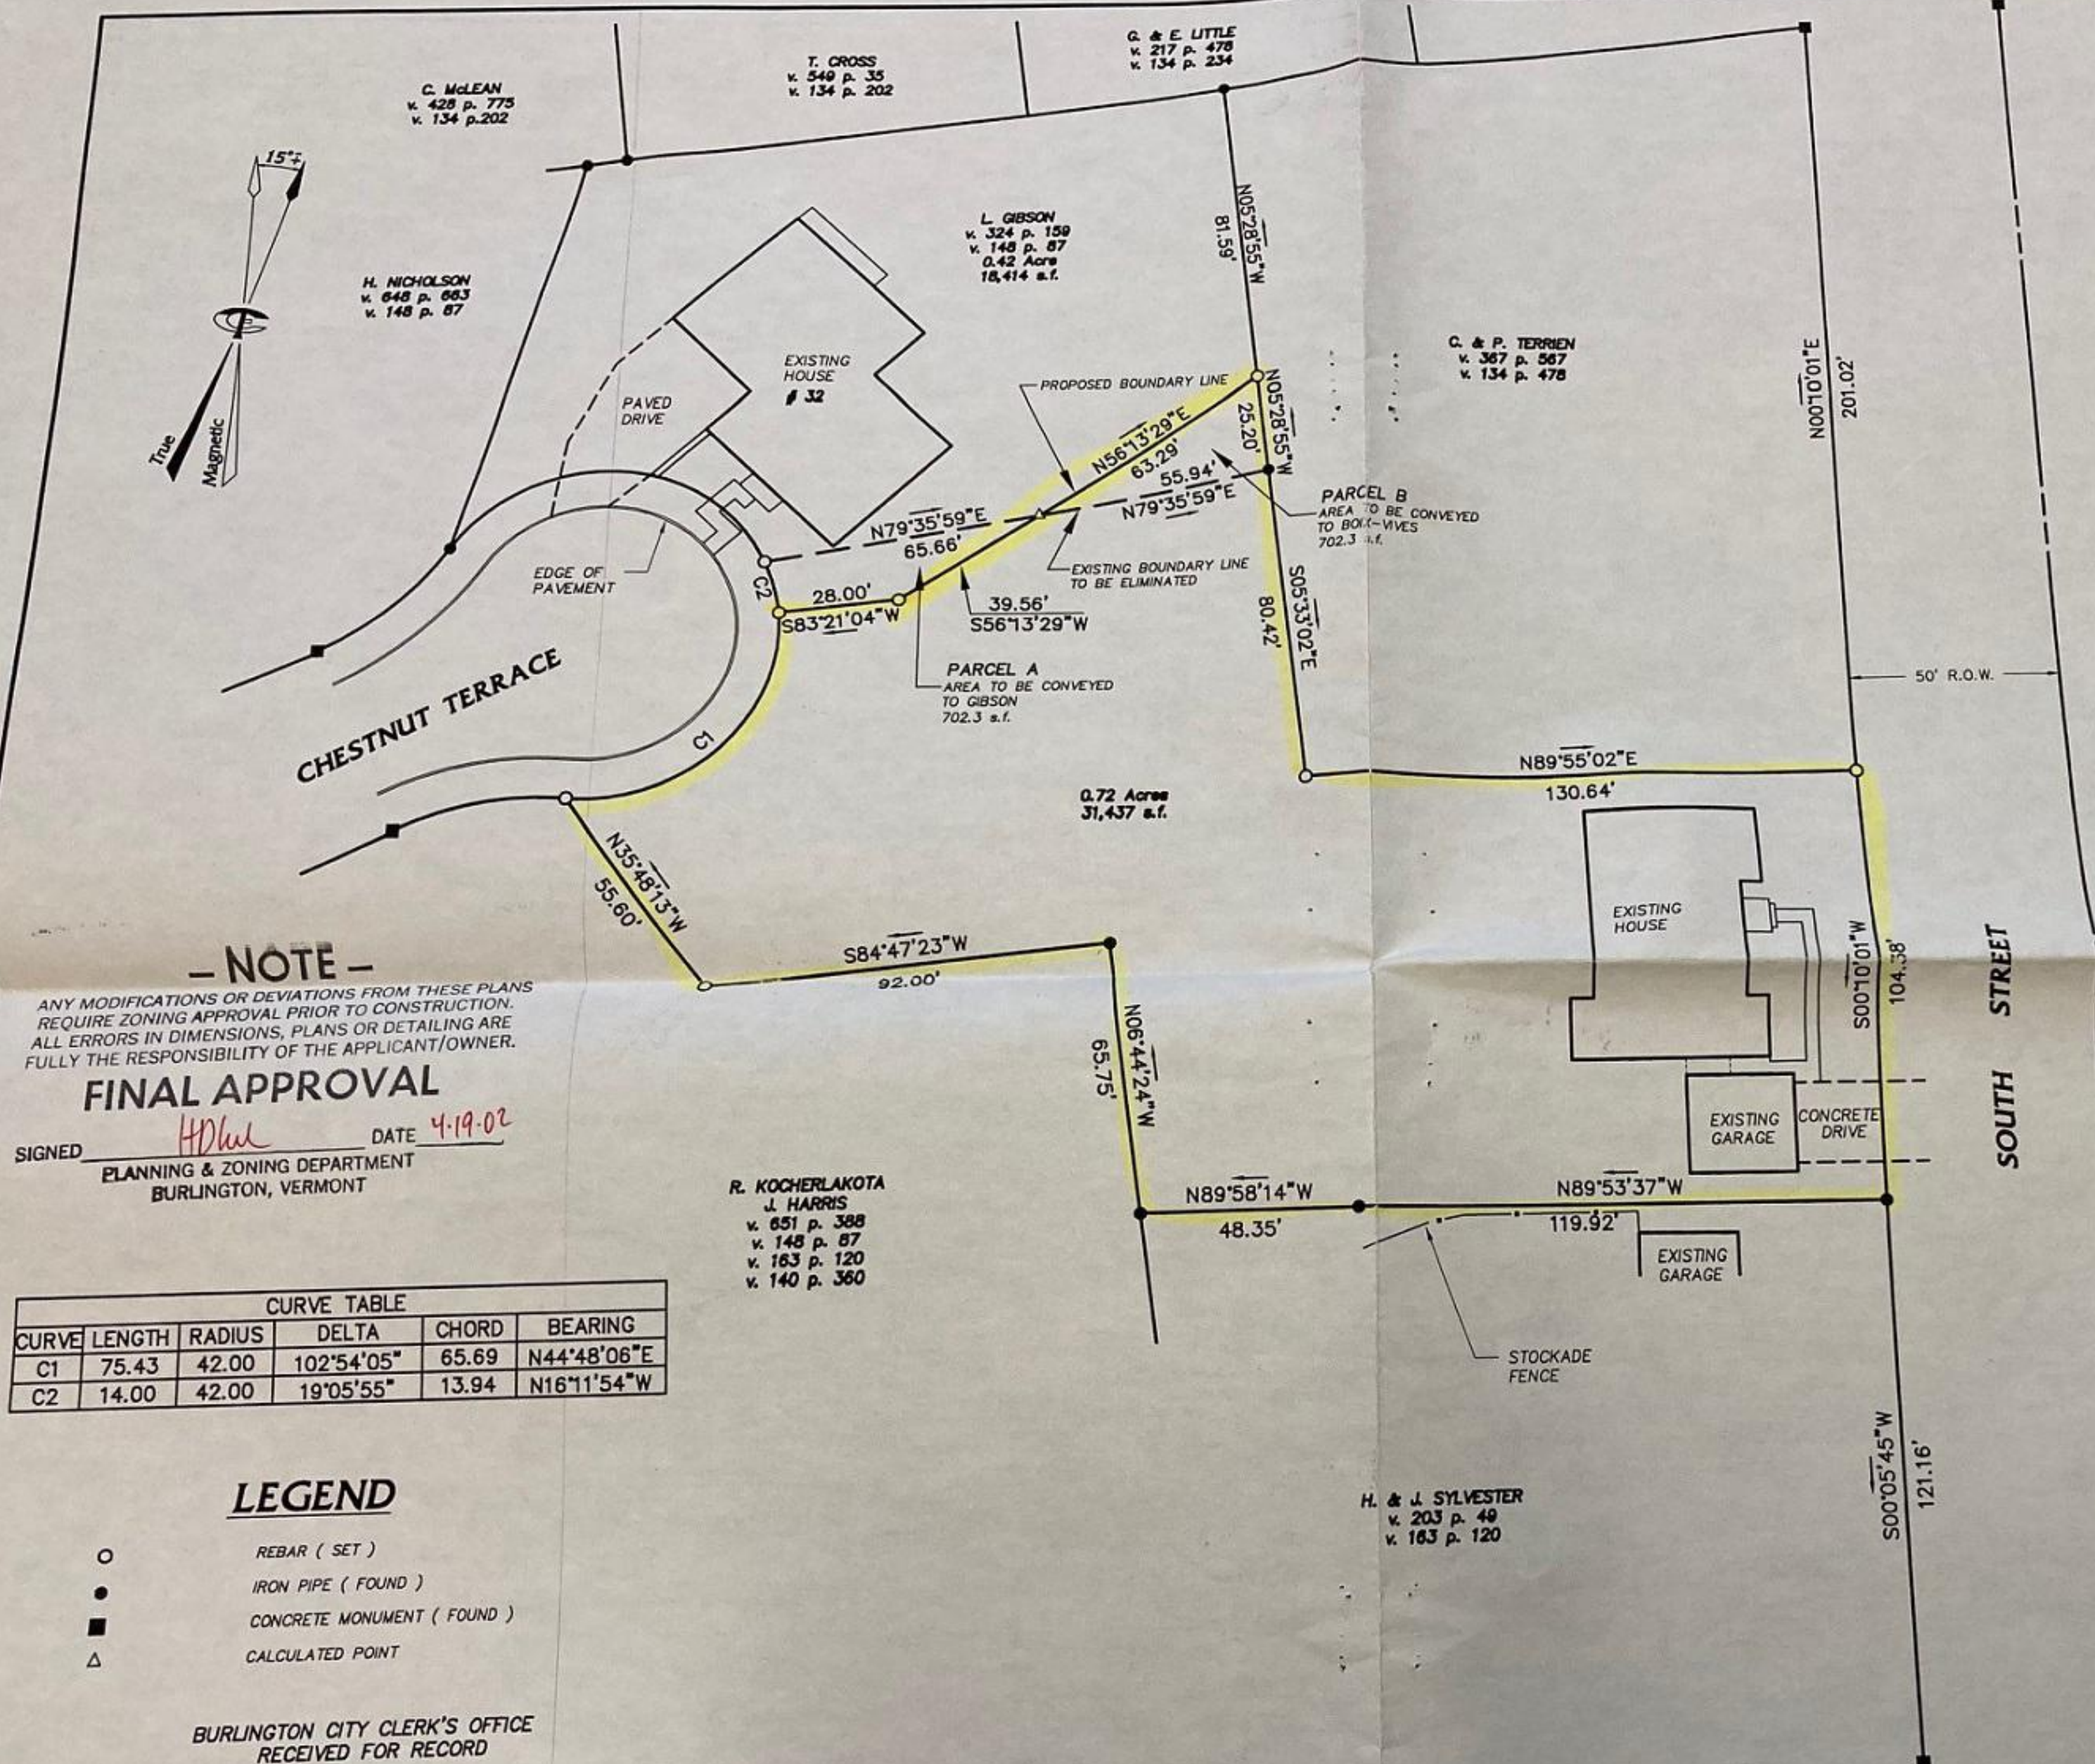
C. McLEAN
v. 428 p. 775
v. 134 p.202

T. CROSS
v. 549 p. 35
v. 134 p. 202

G. & E. LITTLE
v. 217 p. 478
v. 134 p. 234

15°±

True
Magnetic

H. NICHOLSON
v. 648 p. 663
v. 148 p. 87

L. GIBSON
v. 324 p. 159
v. 148 p. 87
0.42 Acre
18,414 s.f.

N05°28'55"W
81.59'

EXISTING
HOUSE
# 32

PAVED
DRIVE

C. & P. TERRIEN
v. 367 p. 567
v. 134 p. 478

N00°10'01"E
201.02'

PROPOSED BOUNDARY LINE

N05°28'55"W
25.20'

N56°13'29"E
63.29'
55.94'
N79°35'59"E

PARCEL B
AREA TO BE CONVEYED
TO BOX-VIVES
702.3 s.f.

N79°35'59"E
65.66'

EDGE OF
PAVEMENT

C2

28.00'
S83°21'04"W

39.56'
S56°13'29"W

EXISTING BOUNDARY LINE
TO BE ELIMINATED

S05°33'02"E
80.42'

PARCEL A
AREA TO BE CONVEYED
TO GIBSON
702.3 s.f.

50' R.O.W.

CHESTNUT TERRACE

C1

N89°55'02"E
130.64'

0.72 Acres
31,437 s.f.

N35°48'13"W
55.60'

EXISTING
HOUSE

S00°10'01"W
104.38'

SOUTH STREET

S84°47'23"W
92.00'

– NOTE –
ANY MODIFICATIONS OR DEVIATIONS FROM THESE PLANS REQUIRE ZONING APPROVAL PRIOR TO CONSTRUCTION. ALL ERRORS IN DIMENSIONS, PLANS OR DETAILING ARE FULLY THE RESPONSIBILITY OF THE APPLICANT/OWNER.

FINAL APPROVAL
SIGNED HDhl DATE 4.19.02
PLANNING & ZONING DEPARTMENT
BURLINGTON, VERMONT

N06°44'24"W
65.75'

EXISTING
GARAGE

CONCRETE
DRIVE

R. KOCHERLAKOTA
J. HARRIS
v. 651 p. 388
v. 148 p. 87
v. 163 p. 120
v. 140 p. 360

N89°58'14"W
48.35'

N89°53'37"W
119.92'

EXISTING
GARAGE

| CURVE TABLE | | | | | |
|---|---|---|---|---|---|
| CURVE | LENGTH | RADIUS | DELTA | CHORD | BEARING |
| C1 | 75.43 | 42.00 | 102°54'05" | 65.69 | N44°48'06"E |
| C2 | 14.00 | 42.00 | 19°05'55" | 13.94 | N16°11'54"W |

STOCKADE
FENCE

S00°05'45"W
121.16'

LEGEND
REBAR ( SET )
IRON PIPE ( FOUND )
CONCRETE MONUMENT ( FOUND )
CALCULATED POINT

H. & J. SYLVESTER
v. 203 p. 49
v. 163 p. 120

BURLINGTON CITY CLERK'S OFFICE
RECEIVED FOR RECORD